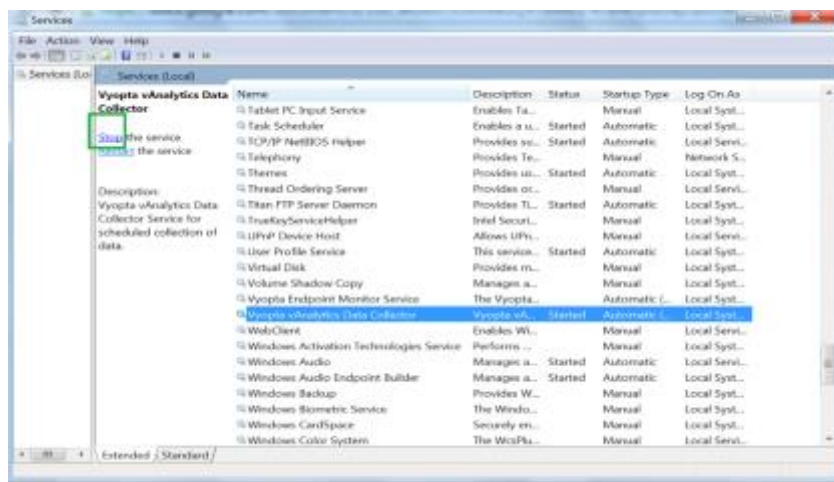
Services

File Action View Help

Services (Lo

Services (Local)

Vyopta vAnalytics Data Collector

Stop the service
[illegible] the service

Description:
Vyopta vAnalytics Data Collector Service for scheduled collection of data.

| Name | Description | Status | Startup Type | Log On As |
|---|---|---|---|---|
| Tablet PC Input Service | Enables Ta... | | Manual | Local Syst... |
| Task Scheduler | Enables a u... | Started | Automatic | Local Syst... |
| TCP/IP NetBIOS Helper | Provides su... | Started | Automatic | Local Servi... |
| Telephony | Provides Te... | | Manual | Network S... |
| Themes | Provides us... | Started | Automatic | Local Syst... |
| Thread Ordering Server | Provides or... | | Manual | Local Servi... |
| Titan FTP Server Daemon | Provides Ti... | Started | Automatic | Local Syst... |
| TrueKeyServiceHelper | Intel Securi... | | Manual | Local Syst... |
| UPnP Device Host | Allows UPn... | | Manual | Local Servi... |
| User Profile Service | This service... | Started | Automatic | Local Syst... |
| Virtual Disk | Provides m... | | Manual | Local Syst... |
| Volume Shadow Copy | Manages a... | | Manual | Local Syst... |
| Vyopta Endpoint Monitor Service | The Vyopta... | | Automatic (... | Local Syst... |
| Vyopta vAnalytics Data Collector | Vyopta vA... | Started | Automatic (... | Local Syst... |
| WebClient | Enables Wi... | | Manual | Local Servi... |
| Windows Activation Technologies Service | Performs ... | | Manual | Local Syst... |
| Windows Audio | Manages a... | Started | Automatic | Local Servi... |
| Windows Audio Endpoint Builder | Manages a... | Started | Automatic | Local Syst... |
| Windows Backup | Provides W... | | Manual | Local Syst... |
| Windows Biometric Service | The Windo... | | Manual | Local Syst... |
| Windows CardSpace | Securely en... | | Manual | Local Syst... |
| Windows Color System | The WcsPlu... | | Manual | Local Servi... |

Extended / Standard